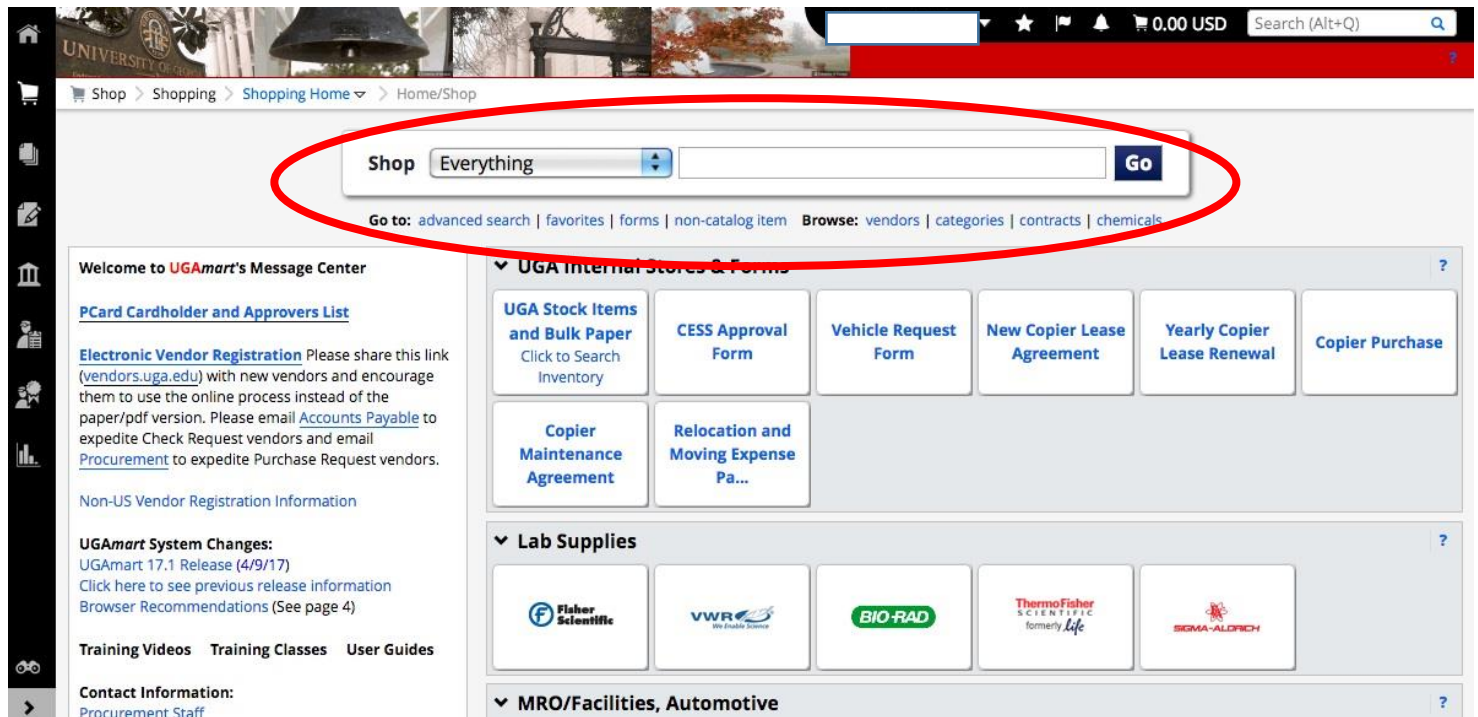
UNIVERSITY OF GEORGIA

0.00 USD Search (Alt+Q)

?

Shop > Shopping > Shopping Home > Home/Shop

Shop Everything Go

Go to: advanced search | favorites | forms | non-catalog item Browse: vendors | categories | contracts | chemicals

Welcome to UGAmart's Message Center

PCard Cardholder and Approvers List

Electronic Vendor Registration Please share this link (vendors.uga.edu) with new vendors and encourage them to use the online process instead of the paper/pdf version. Please email Accounts Payable to expedite Check Request vendors and email Procurement to expedite Purchase Request vendors.

Non-US Vendor Registration Information

UGAmart System Changes:
UGAmart 17.1 Release (4/9/17)
Click here to see previous release information
Browser Recommendations (See page 4)

Training Videos Training Classes User Guides

Contact Information:
Procurement Staff

UGA Internal Stores & Forms ?

UGA Stock Items and Bulk Paper Click to Search Inventory

CESS Approval Form

Vehicle Request Form

New Copier Lease Agreement

Yearly Copier Lease Renewal

Copier Purchase

Copier Maintenance Agreement

Relocation and Moving Expense Pa...

Lab Supplies ?

Fisher Scientific

VWR We Enable Science

BIO-RAD

ThermoFisher SCIENTIFIC formerly life

SIGMA-ALDRICH

MRO/Facilities, Automotive ?